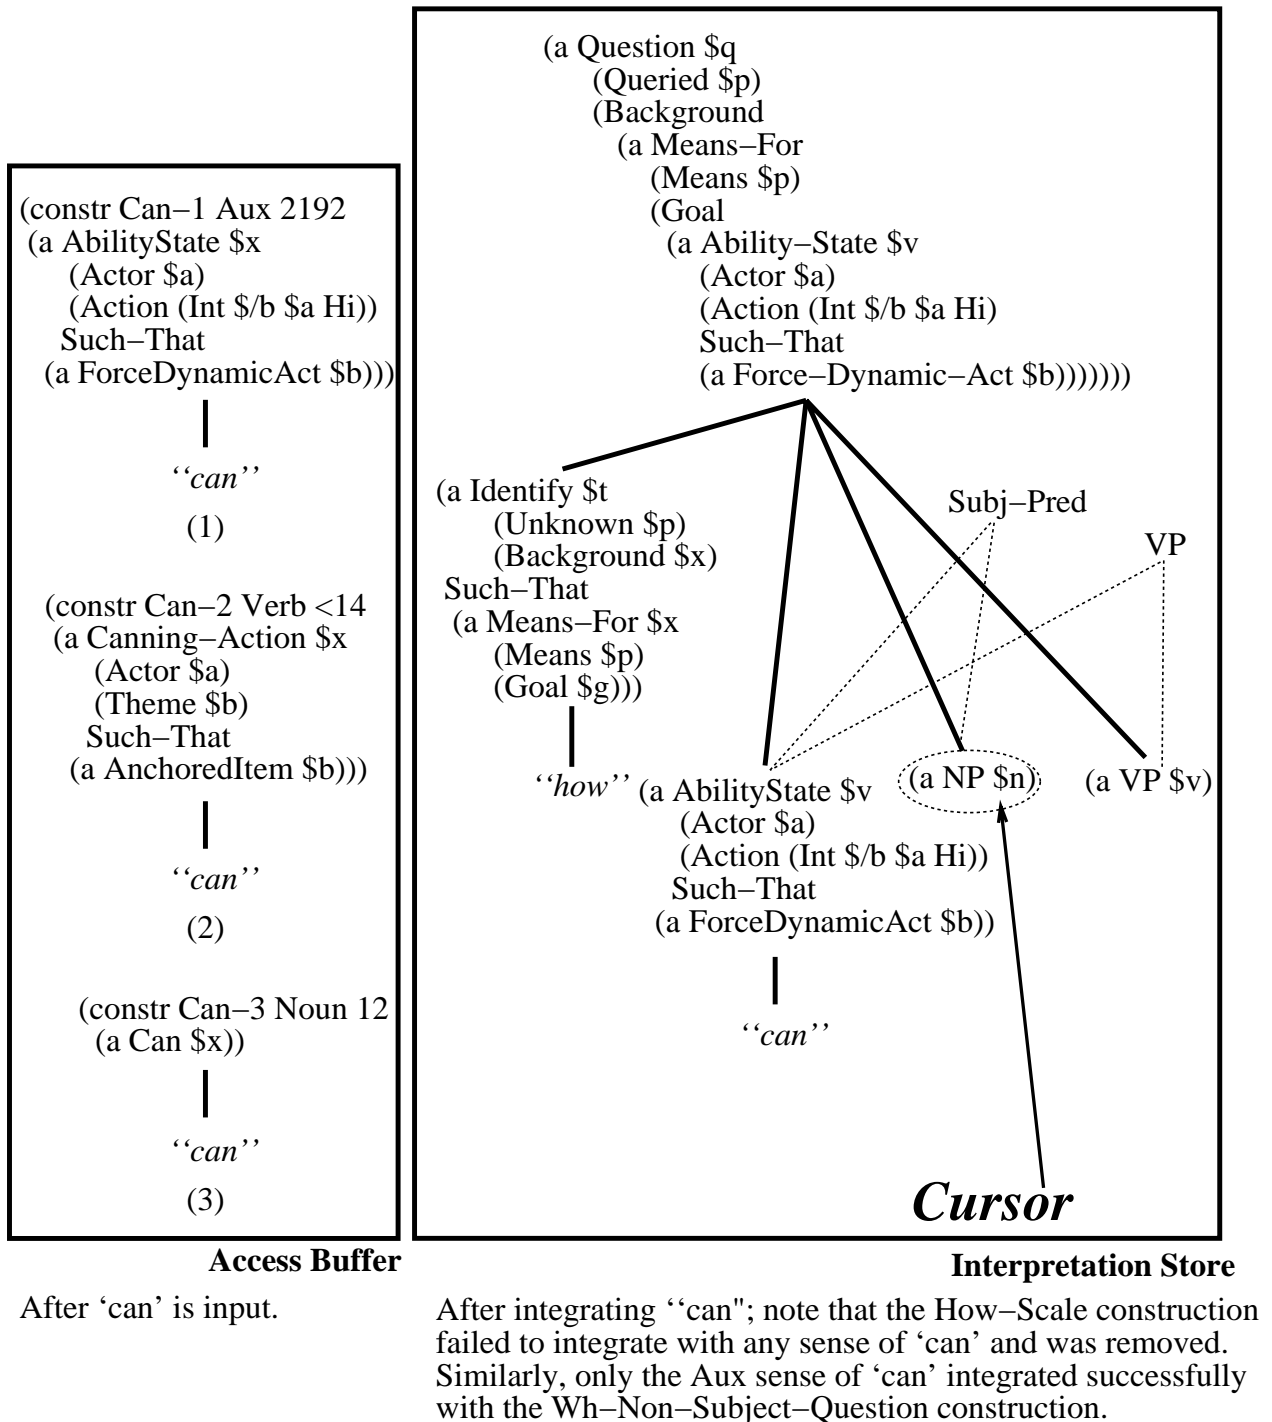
(constr Can−1 Aux 2192
(a AbilityState \$x
(Actor \$a)
(Action (Int \$/b \$a Hi))
Such−That
(a ForceDynamicAct \$b)))

''can''

(1)

(constr Can−2 Verb <14
(a Canning−Action \$x
(Actor \$a)
(Theme \$b)
Such−That
(a AnchoredItem \$b)))

''can''

(2)

(constr Can−3 Noun 12
(a Can \$x))

''can''

(3)

Access Buffer

After 'can' is input.

(a Question \$q
(Queried \$p)
(Background
(a Means−For
(Means \$p)
(Goal
(a Ability−State \$v
(Actor \$a)
(Action (Int \$/b \$a Hi)
Such−That
(a Force−Dynamic−Act \$b)))))))

(a Identify \$t
(Unknown \$p)
(Background \$x)
Such−That
(a Means−For \$x
(Means \$p)
(Goal \$g)))

''how''

Subj−Pred

VP

(a AbilityState \$v
(Actor \$a)
(Action (Int \$/b \$a Hi))
Such−That
(a ForceDynamicAct \$b))

''can''

(a NP \$n)

(a VP \$v)

Cursor

Interpretation Store

After integrating ''can"; note that the How−Scale construction failed to integrate with any sense of 'can' and was removed. Similarly, only the Aux sense of 'can' integrated successfully with the Wh−Non−Subject−Question construction.